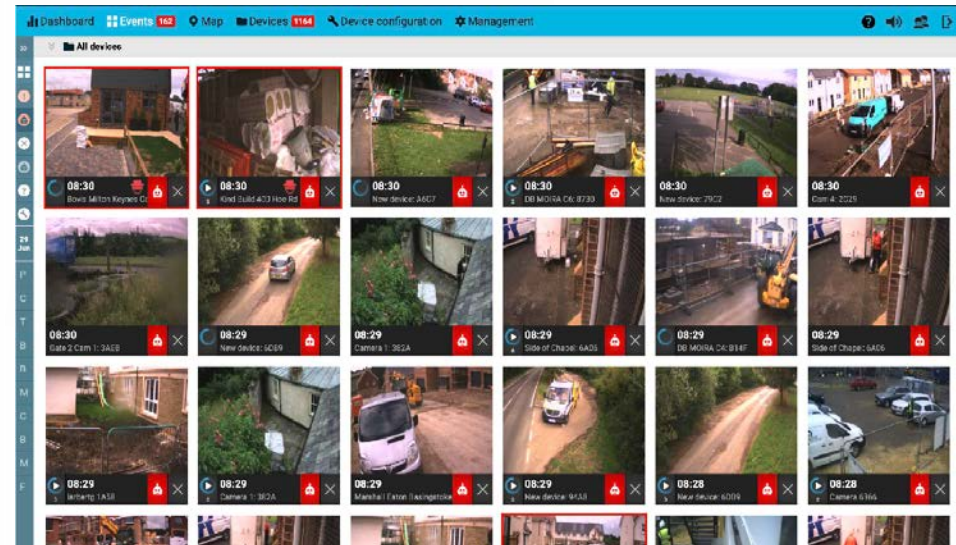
Dashboard Events 162 Map Devices 1164 Device configuration Management

All devices

29 Jun

P
C
T
B
B
M
C
B
M
F

08:30
Bovis Milton Keynes C

08:30
Kind Build 403 Hoe Rd

08:30
New device: A6C7

08:30
DB MOIRA C6: 8730

08:30
New device: 79C2

08:30
Cam 4: 2029

08:30
Gate 2 Cam 1: 3AEB

08:29
New device: 6D89

08:29
Camera 1: 3B2A

08:29
Side of Chapel: 6A06

08:29
DB MOIRA C4: B14F

08:29
Side of Chapel: 6A06

08:29
Iarberig: 1A58

08:29
Camera 1: 3B2A

08:29
Marshall Eaton Basingstoke

08:29
New device: 9AA8

08:28
New device: 6D09

08:28
Camera 6164